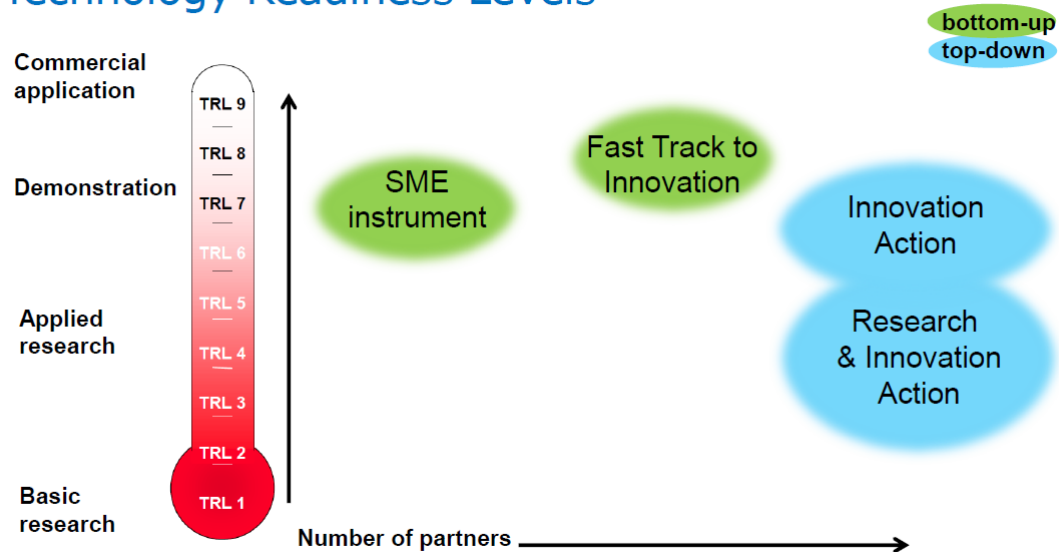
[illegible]

bottom-up
top-down

Commercial application

Demonstration

Applied research

Basic research

TRL 9
TRL 8
TRL 7
TRL 6
TRL 5
TRL 4
TRL 3
TRL 2
TRL 1

SME instrument

Fast Track to Innovation

Innovation Action

Research & Innovation Action

Number of partners